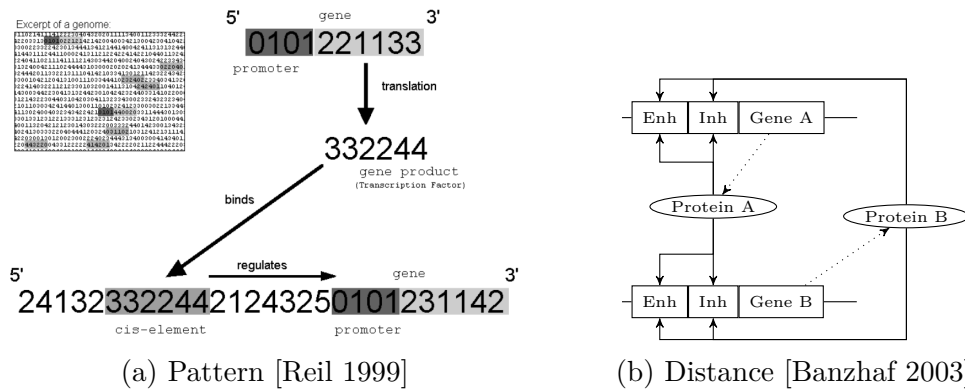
Excerpt of a genome:
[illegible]

5' gene 3'
0101221133
promoter

translation

332244
gene product
(Transcription Factor)

binds

regulates

5' gene 3'
241323322442124325​0101231142
cis-element promoter

(a) Pattern [Reil 1999]

Enh Inh Gene A

Protein A

Protein B

Enh Inh Gene B

(b) Distance [Banzhaf 2003]